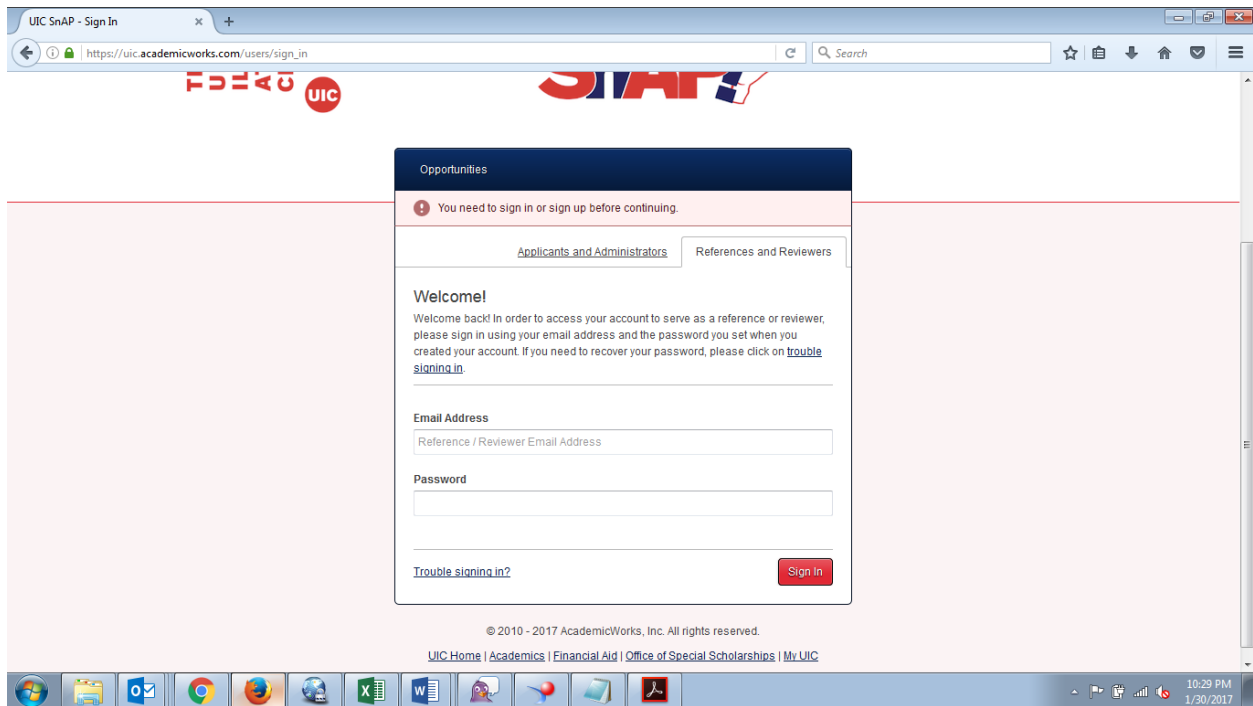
UIC SnAP - Sign In ×

https://uic.academicworks.com/users/sign_in

Search

UIC

Opportunities

You need to sign in or sign up before continuing.

Applicants and Administrators | References and Reviewers

Welcome!

Welcome back! In order to access your account to serve as a reference or reviewer, please sign in using your email address and the password you set when you created your account. If you need to recover your password, please click on trouble signing in.

Email Address

Reference / Reviewer Email Address

Password

Trouble signing in?

Sign In

© 2010 - 2017 AcademicWorks, Inc. All rights reserved.

UIC Home | Academics | Financial Aid | Office of Special Scholarships | My UIC

10:29 PM
1/30/2017